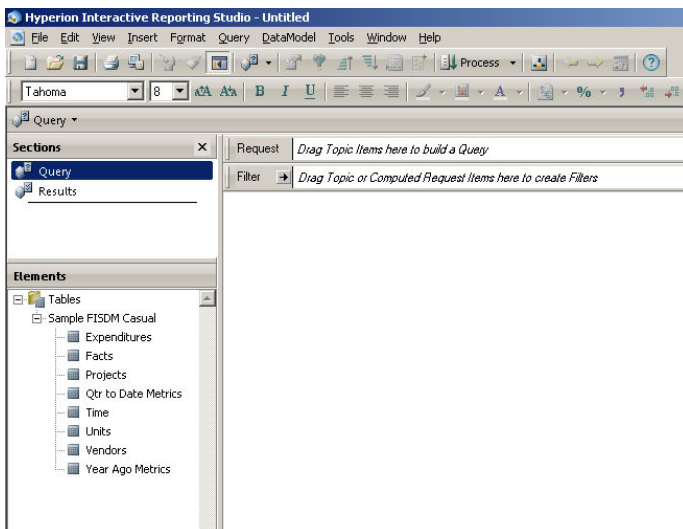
Hyperion Interactive Reporting Studio - Untitled

File Edit View Insert Format Query DataModel Tools Window Help

Process

Tahoma 8

B I U

Query

Sections

Query

Results

Request Drag Topic Items here to build a Query

Filter Drag Topic or Computed Request Items here to create Filters

Elements

Tables

Sample FISDM Casual

Expenditures

Facts

Projects

Qtr to Date Metrics

Time

Units

Vendors

Year Ago Metrics